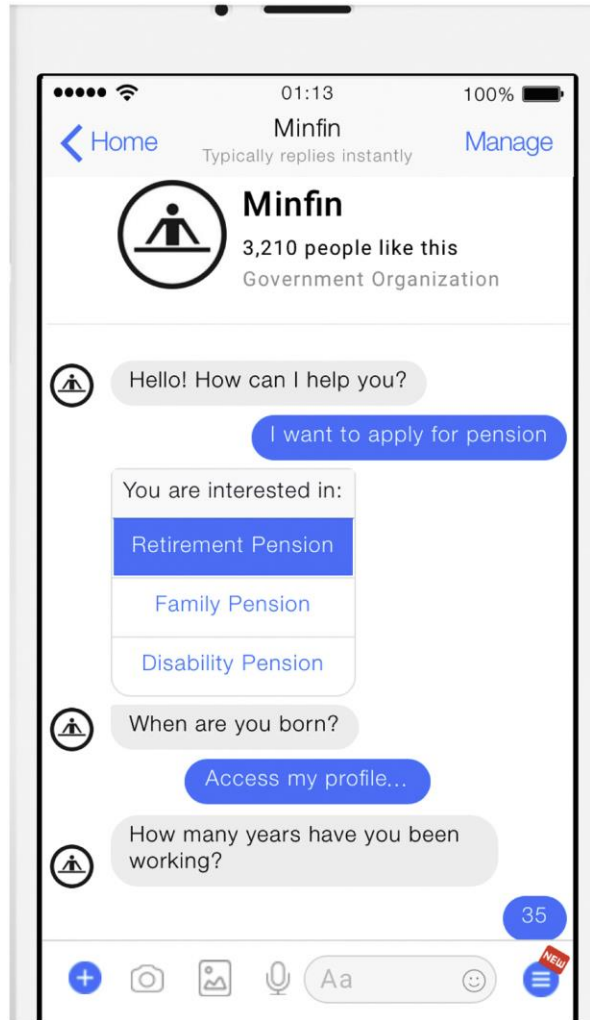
01:13
100%
Home
Minfin
Typically replies instantly
Manage

Minfin
3,210 people like this
Government Organization

Hello! How can I help you?

I want to apply for pension

You are interested in:
Retirement Pension
Family Pension
Disability Pension

When are you born?

Access my profile...

How many years have you been working?

35

Aa
NEW